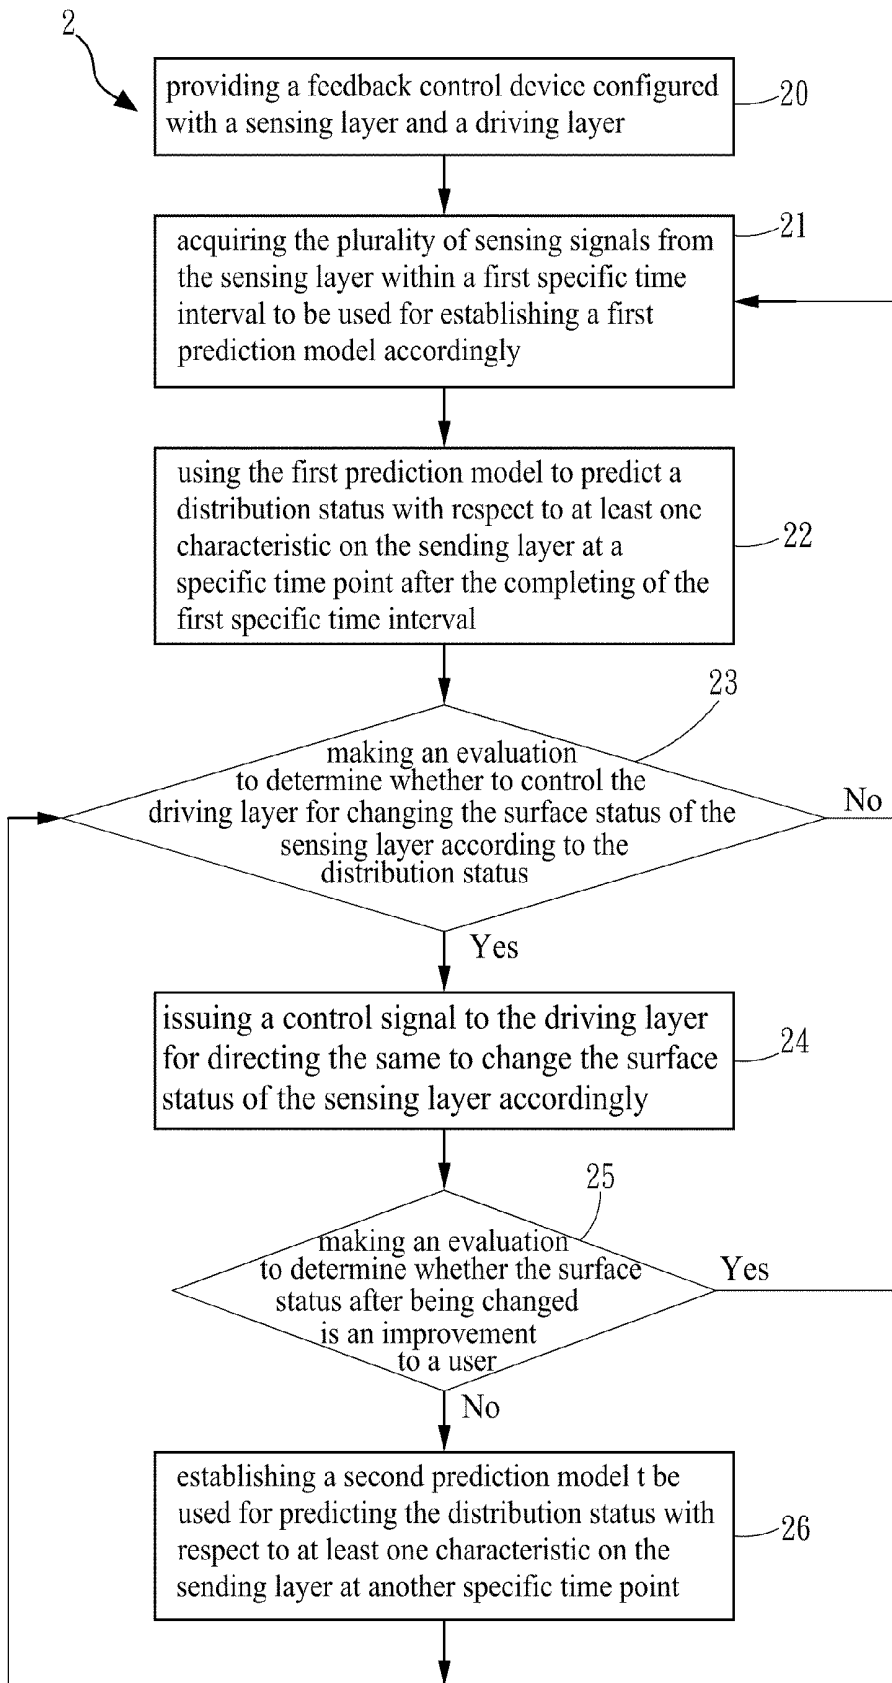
2

providing a feedback control device configured with a sensing layer and a driving layer

20

acquiring the plurality of sensing signals from the sensing layer within a first specific time interval to be used for establishing a first prediction model accordingly

21

using the first prediction model to predict a distribution status with respect to at least one characteristic on the sending layer at a specific time point after the completing of the first specific time interval

22

23

making an evaluation to determine whether to control the driving layer for changing the surface status of the sensing layer according to the distribution status

No

Yes

issuing a control signal to the driving layer for directing the same to change the surface status of the sensing layer accordingly

24

25

making an evaluation to determine whether the surface status after being changed is an improvement to a user

Yes

No

establishing a second prediction model t be used for predicting the distribution status with respect to at least one characteristic on the sending layer at another specific time point

26